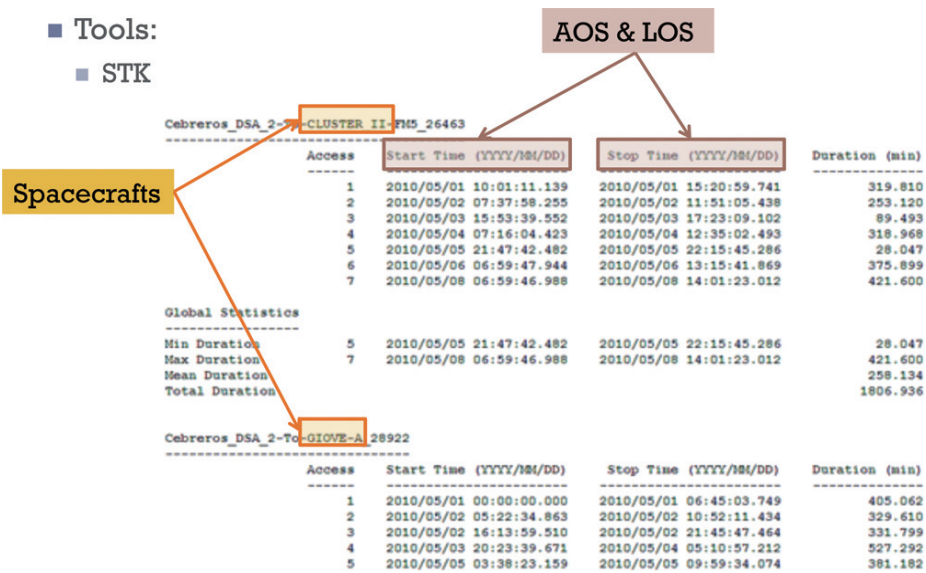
Tools:

STK

AOS & LOS

Spacecrafts

Cebreros_DSA_2-To-CLUSTER II-FM5_26463

| Access | Start Time (YYYY/MM/DD) | Stop Time (YYYY/MM/DD) | Duration (min) |
|---|---|---|---|
| 1 | 2010/05/01 10:01:11.139 | 2010/05/01 15:20:59.741 | 319.810 |
| 2 | 2010/05/02 07:37:58.255 | 2010/05/02 11:51:05.438 | 253.120 |
| 3 | 2010/05/03 15:53:39.552 | 2010/05/03 17:23:09.102 | 89.493 |
| 4 | 2010/05/04 07:16:04.423 | 2010/05/04 12:35:02.493 | 318.968 |
| 5 | 2010/05/05 21:47:42.482 | 2010/05/05 22:15:45.286 | 28.047 |
| 6 | 2010/05/06 06:59:47.944 | 2010/05/06 13:15:41.869 | 375.899 |
| 7 | 2010/05/08 06:59:46.988 | 2010/05/08 14:01:23.012 | 421.600 |

Global Statistics

| | | | | |
|---|---|---|---|---|
| Min Duration | 5 | 2010/05/05 21:47:42.482 | 2010/05/05 22:15:45.286 | 28.047 |
| Max Duration | 7 | 2010/05/08 06:59:46.988 | 2010/05/08 14:01:23.012 | 421.600 |
| Mean Duration | | | | 258.134 |
| Total Duration | | | | 1806.936 |

Cebreros_DSA_2-To-GIOVE-A_28922

| Access | Start Time (YYYY/MM/DD) | Stop Time (YYYY/MM/DD) | Duration (min) |
|---|---|---|---|
| 1 | 2010/05/01 00:00:00.000 | 2010/05/01 06:45:03.749 | 405.062 |
| 2 | 2010/05/02 05:22:34.863 | 2010/05/02 10:52:11.434 | 329.610 |
| 3 | 2010/05/02 16:13:59.510 | 2010/05/02 21:45:47.464 | 331.799 |
| 4 | 2010/05/03 20:23:39.671 | 2010/05/04 05:10:57.212 | 527.292 |
| 5 | 2010/05/05 03:38:23.159 | 2010/05/05 09:59:34.074 | 381.182 |